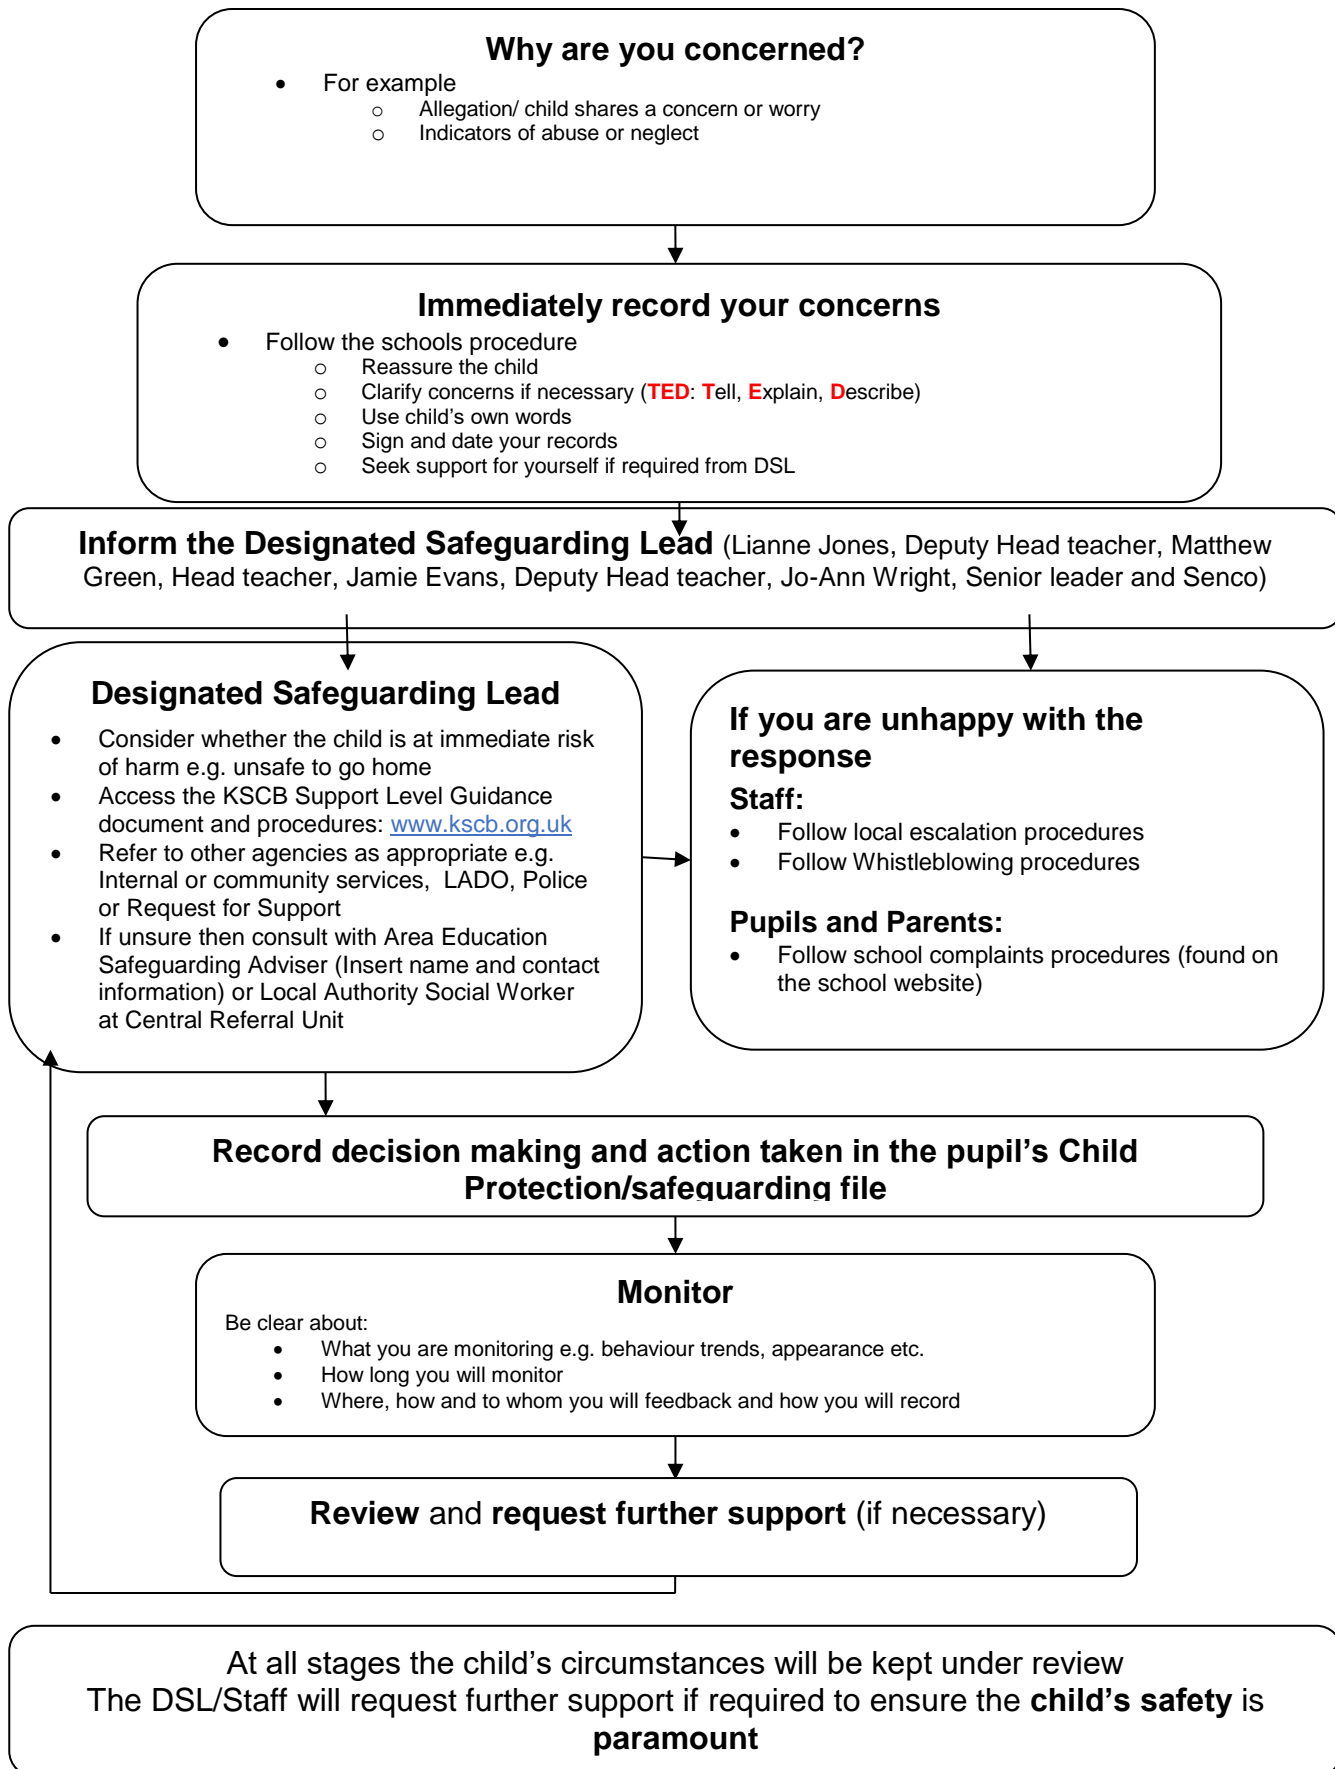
Why are you concerned?

- For example
  - Allegation/ child shares a concern or worry
  - Indicators of abuse or neglect

Immediately record your concerns

- Follow the schools procedure
  - Reassure the child
  - Clarify concerns if necessary (TED: Tell, Explain, Describe)
  - Use child's own words
  - Sign and date your records
  - Seek support for yourself if required from DSL

Inform the Designated Safeguarding Lead (Lianne Jones, Deputy Head teacher, Matthew Green, Head teacher, Jamie Evans, Deputy Head teacher, Jo-Ann Wright, Senior leader and Senco)

Designated Safeguarding Lead

- Consider whether the child is at immediate risk of harm e.g. unsafe to go home
- Access the KSCB Support Level Guidance document and procedures: www.kscb.org.uk
- Refer to other agencies as appropriate e.g. Internal or community services, LADO, Police or Request for Support
- If unsure then consult with Area Education Safeguarding Adviser (Insert name and contact information) or Local Authority Social Worker at Central Referral Unit

If you are unhappy with the response

Staff:

- Follow local escalation procedures
- Follow Whistleblowing procedures

Pupils and Parents:

- Follow school complaints procedures (found on the school website)

Record decision making and action taken in the pupil's Child Protection/safeguarding file

Monitor

Be clear about:

- What you are monitoring e.g. behaviour trends, appearance etc.
- How long you will monitor
- Where, how and to whom you will feedback and how you will record

Review and request further support (if necessary)

At all stages the child's circumstances will be kept under review
The DSL/Staff will request further support if required to ensure the child's safety is paramount